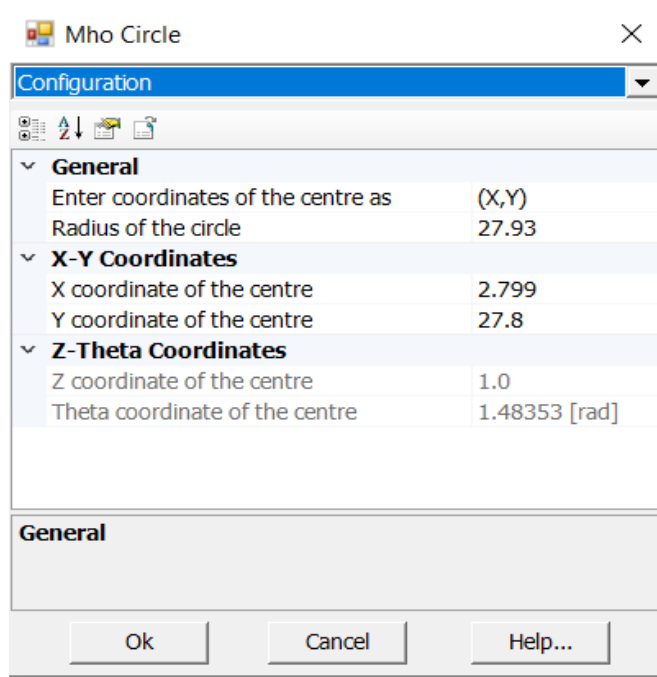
Mho Circle

Configuration

General

| | |
|---|---|
| Enter coordinates of the centre as | (X,Y) |
| Radius of the circle | 27.93 |

X-Y Coordinates

| | |
|---|---|
| X coordinate of the centre | 2.799 |
| Y coordinate of the centre | 27.8 |

Z-Theta Coordinates

| | |
|---|---|
| Z coordinate of the centre | 1.0 |
| Theta coordinate of the centre | 1.48353 [rad] |

General

Ok Cancel Help...